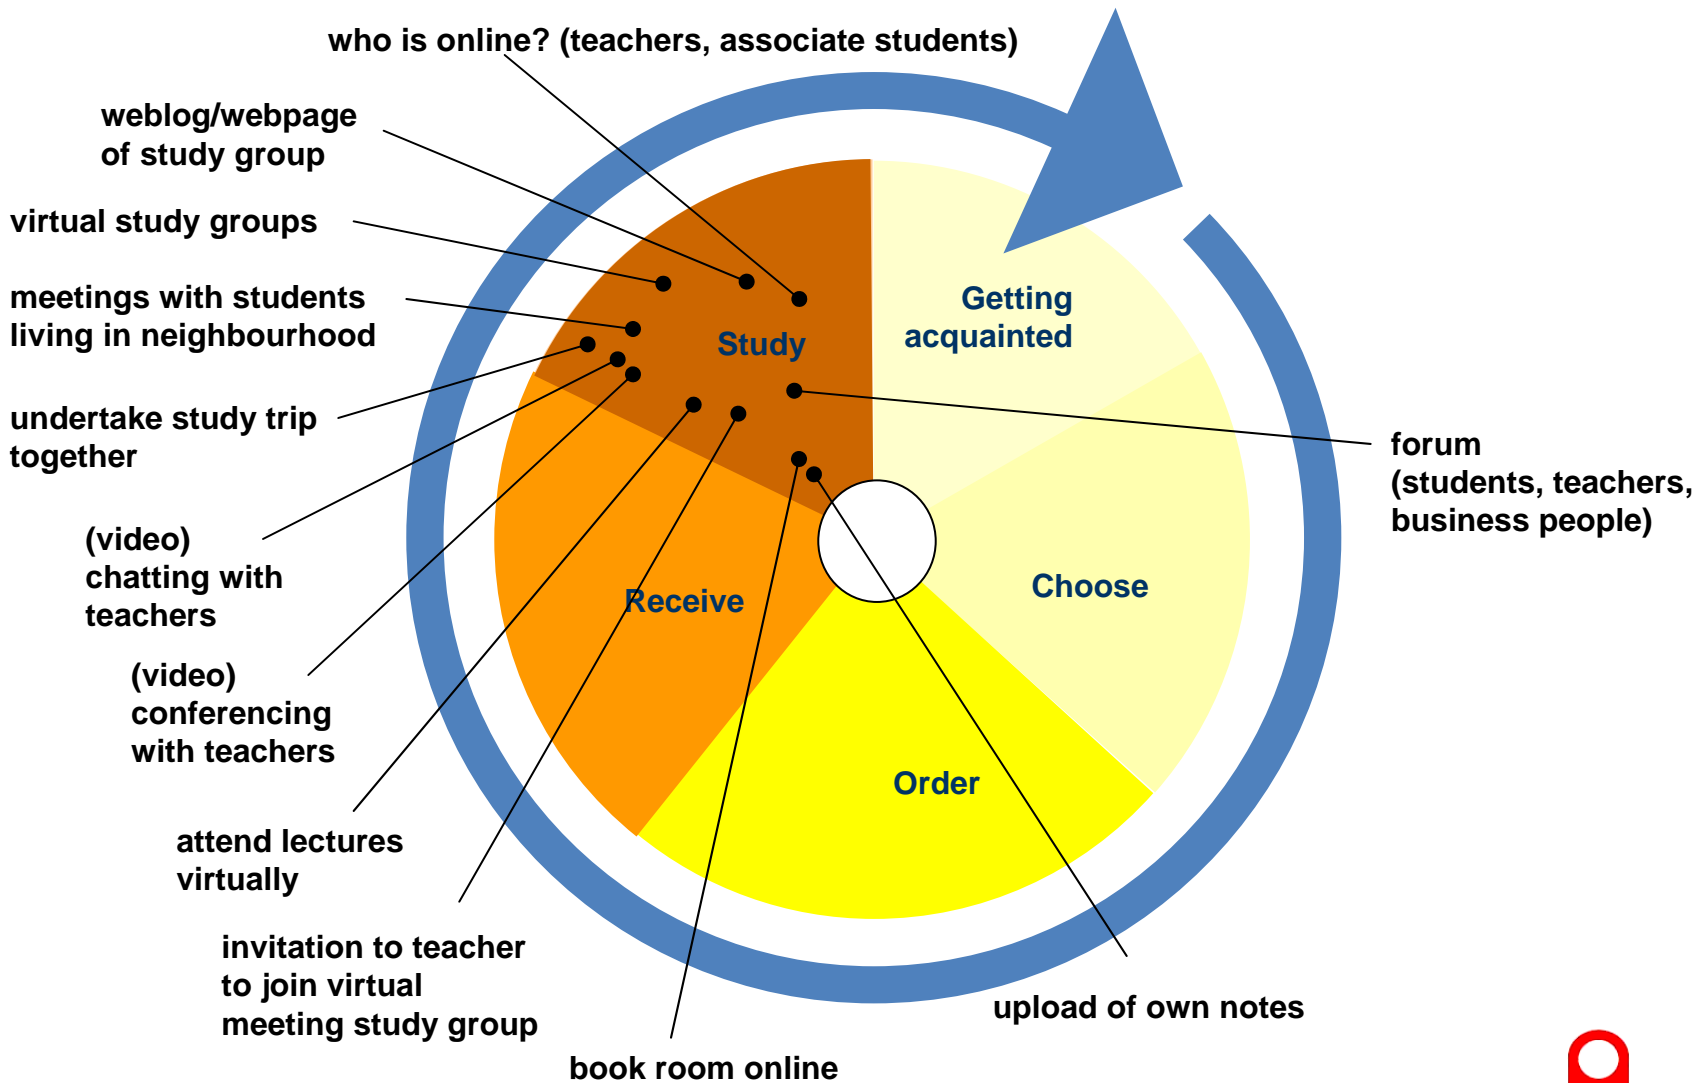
who is online? (teachers, associate students)

weblog/webpage of study group

virtual study groups

meetings with students living in neighbourhood

undertake study trip together

(video) chatting with teachers

(video) conferencing with teachers

attend lectures virtually

invitation to teacher to join virtual meeting study group

book room online

upload of own notes

forum (students, teachers, business people)

Study

Getting acquainted

Choose

Order

Receive